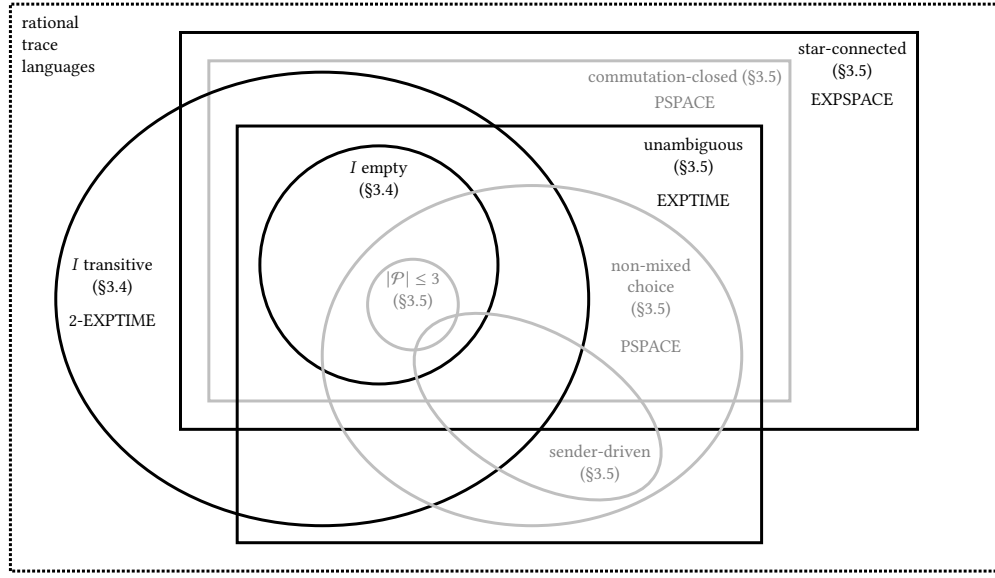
rational trace languages

star-connected (§3.5)
EXPSPACE

commutation-closed (§3.5)
PSPACE

unambiguous (§3.5)
EXPTIME

$I$ empty (§3.4)

$I$ transitive (§3.4)
2-EXPTIME

$|\mathcal{P}| \leq 3$ (§3.5)

non-mixed choice (§3.5)
PSPACE

sender-driven (§3.5)